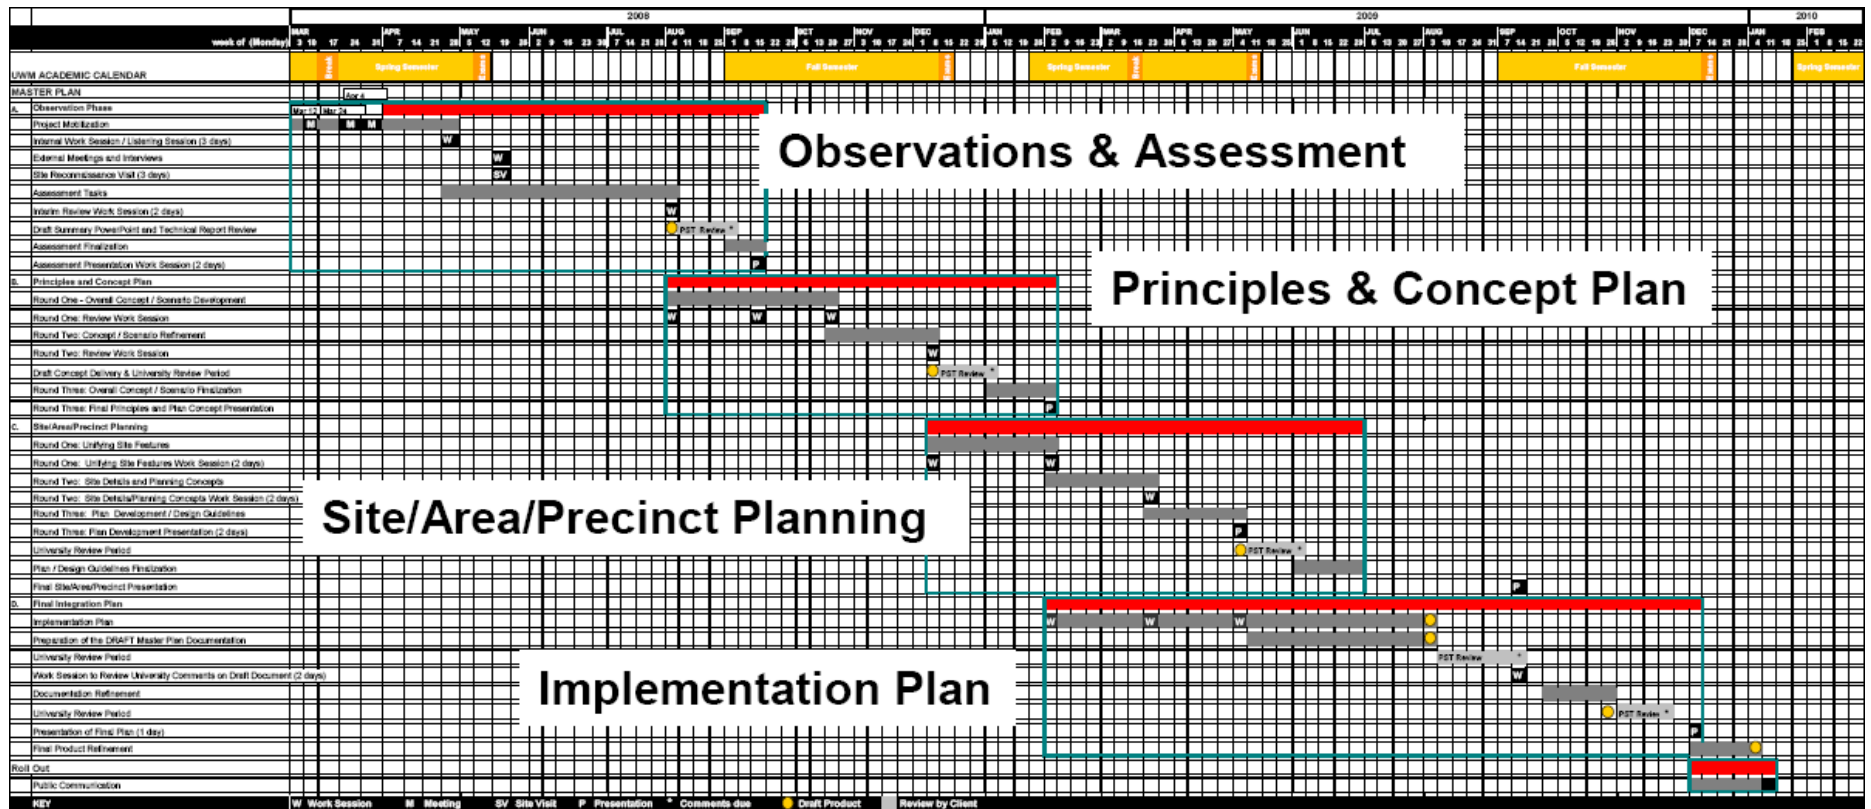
2008 2009 2010

week of (Monday)

MAR APR MAY JUN JUL AUG SEP OCT NOV DEC JAN FEB MAR APR MAY JUN JUL AUG SEP OCT NOV DEC JAN FEB

UWM ACADEMIC CALENDAR

Spring Semester Break Exams Fall Semester Exams Spring Semester Break Exams Fall Semester Exams Spring Semester

MASTER PLAN

Apr 4

A. Observation Phase Mar 17 Mar 24

Project Mobilization

Internal Work Session / Listening Session (3 days)

External Meetings and Interviews

Site Reconnaissance Visit (3 days)

Assessment Tasks

Interim Review Work Session (2 days)

Draft Summary PowerPoint and Technical Report Review

Assessment Finalization

Assessment Presentation Work Session (2 days)

B. Principles and Concept Plan

Round One - Overall Concept / Scenario Development

Round One: Review Work Session

Round Two: Concept / Scenario Refinement

Round Two: Review Work Session

Draft Concept Delivery & University Review Period

Round Three: Overall Concept / Scenario Finalization

Round Three: Final Principles and Plan Concept Presentation

C. Site/Area/Precinct Planning

Round One: Unifying Site Features

Round One: Unifying Site Features Work Session (2 days)

Round Two: Site Details and Planning Concepts

Round Two: Site Details/Planning Concepts Work Session (2 days)

Round Three: Plan Development / Design Guidelines

Round Three: Plan Development Presentation (2 days)

University Review Period

Plan / Design Guidelines Finalization

Final Site/Area/Precinct Presentation

D. Final Integration Plan

Implementation Plan

Preparation of the DRAFT Master Plan Documentation

University Review Period

Work Session to Review University Comments on Draft Document (2 days)

Documentation Refinement

University Review Period

Presentation of Final Plan (1 day)

Final Product Refinement

Roll Out

Public Communication

Observations & Assessment

Principles & Concept Plan

Site/Area/Precinct Planning

Implementation Plan

W M M M W W SV W PST Review * P W W W W W PST Review * P W W W P PST Review * P W W W PST Review * W PST Review * P

KEY W Work Session M Meeting SV Site Visit P Presentation * Comments due Draft Product Review by Client